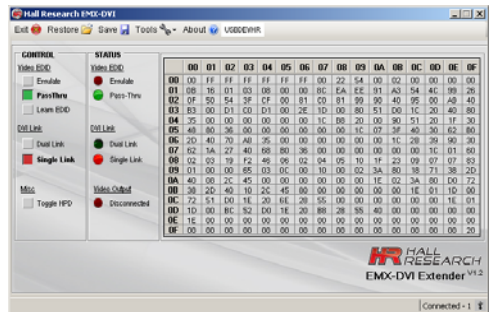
Hall Research EMX-DVI

Exit Restore Save Tools About USBDEVHR

CONTROL

Video EDID

Emulate

PassThru

Learn EDID

DVI Link

Dual Link

Single Link

Misc

Toggle HPD

STATUS

Video EDID

Emulate

Pass-Thru

DVI Link

Dual Link

Single Link

Video Output

Disconnected

| | 00 | 01 | 02 | 03 | 04 | 05 | 06 | 07 | 08 | 09 | 0A | 0B | 0C | 0D | 0E | 0F |
|---|---|---|---|---|---|---|---|---|---|---|---|---|---|---|---|---|
| 00 | 00 | FF | FF | FF | FF | FF | FF | 00 | 22 | 54 | 00 | 02 | 00 | 00 | 00 | 00 |
| 01 | 0B | 16 | 01 | 03 | 08 | 00 | 00 | BC | EA | EE | 91 | A3 | 54 | 4C | 99 | 26 |
| 02 | 0F | 50 | 54 | 3F | CF | 00 | 81 | C0 | 81 | 99 | 90 | 40 | 95 | 00 | A9 | 40 |
| 03 | B3 | 00 | D1 | C0 | D1 | 00 | 2E | 1D | 00 | 80 | 51 | 00 | 1C | 20 | 40 | 80 |
| 04 | 35 | 00 | 00 | 00 | 00 | 00 | 00 | 1C | 88 | 20 | 00 | 90 | 51 | 20 | 1F | 30 |
| 05 | 48 | 80 | 36 | 00 | 00 | 00 | 00 | 00 | 00 | 1C | 07 | 3F | 40 | 30 | 62 | B0 |
| 06 | 2D | 40 | 70 | A0 | 35 | 00 | 00 | 00 | 00 | 00 | 00 | 1C | 28 | 39 | 90 | 30 |
| 07 | 62 | 1A | 27 | 40 | 68 | B0 | 36 | 00 | 00 | 00 | 00 | 00 | 00 | 1C | 01 | 80 |
| 08 | 02 | 03 | 19 | F2 | 46 | 06 | 02 | 04 | 05 | 10 | 1F | 23 | 09 | 07 | 07 | 83 |
| 09 | 01 | 00 | 00 | 65 | 03 | 0C | 00 | 10 | 00 | 02 | 3A | 80 | 18 | 71 | 38 | 2D |
| 0A | 40 | 00 | 2C | 45 | 00 | 00 | 00 | 00 | 00 | 00 | 1E | 02 | 3A | 80 | D0 | 72 |
| 0B | 38 | 2D | 40 | 10 | 2C | 45 | 80 | 00 | 00 | 00 | 00 | 00 | 1E | 01 | 1D | 00 |
| 0C | 72 | 51 | D0 | 1E | 20 | 6E | 28 | 55 | 00 | 00 | 00 | 00 | 00 | 00 | 1E | 01 |
| 0D | 1D | 00 | BC | 52 | D0 | 1E | 20 | B8 | 28 | 55 | 40 | 00 | 00 | 00 | 00 | 00 |
| 0E | 1E | 00 | 00 | 00 | 00 | 00 | 00 | 00 | 00 | 00 | 00 | 00 | 00 | 00 | 00 | 00 |
| 0F | 00 | 00 | 00 | 00 | 00 | 00 | 00 | 00 | 00 | 00 | 00 | 00 | 00 | 00 | 00 | 00 |

HR HALL RESEARCH

EMX-DVI Extender V1.2

Connected - 1